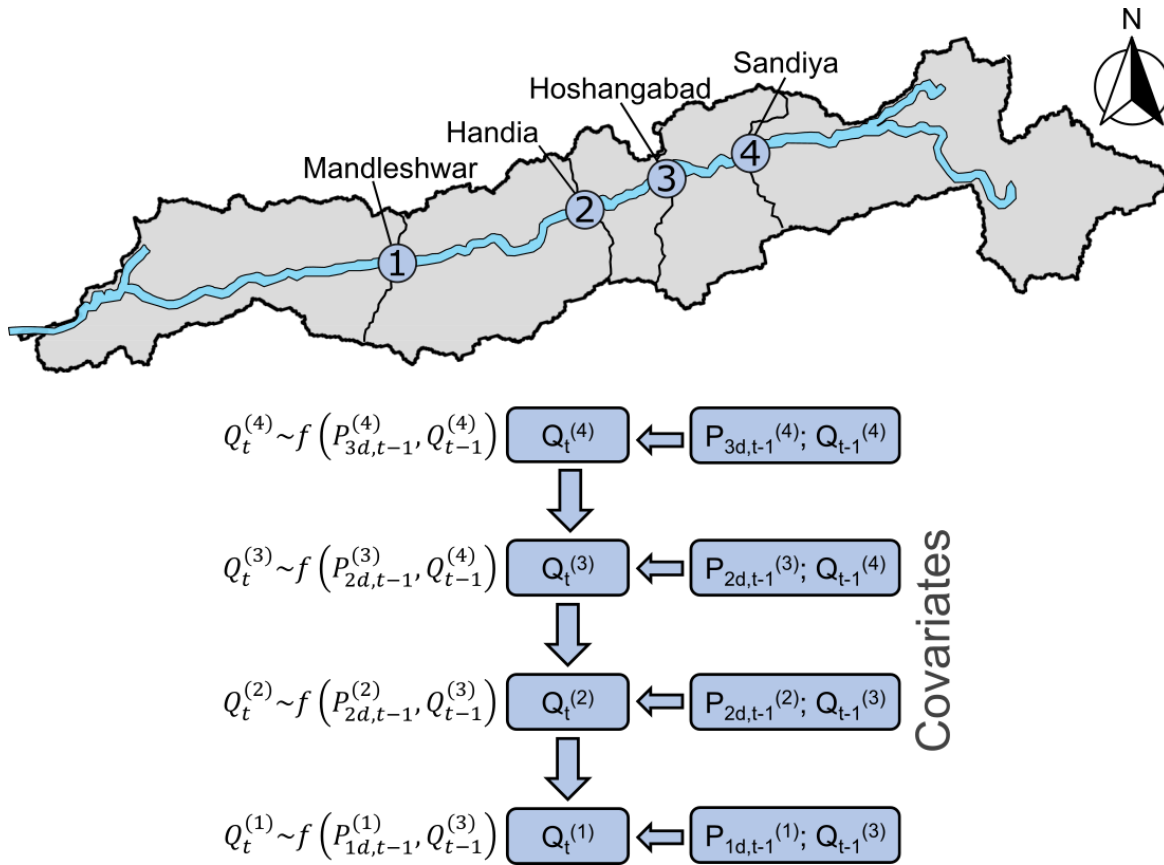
N

Sandiya

Hoshangabad

Handia

Mandleshwar

4

3

2

1

$Q_t^{(4)} \sim f\left(P_{3d,t-1}^{(4)}, Q_{t-1}^{(4)}\right)$ $Q_t^{(4)}$ $P_{3d,t-1}^{(4)}$; $Q_{t-1}^{(4)}$

$Q_t^{(3)} \sim f\left(P_{2d,t-1}^{(3)}, Q_{t-1}^{(4)}\right)$ $Q_t^{(3)}$ $P_{2d,t-1}^{(3)}$; $Q_{t-1}^{(4)}$

$Q_t^{(2)} \sim f\left(P_{2d,t-1}^{(2)}, Q_{t-1}^{(3)}\right)$ $Q_t^{(2)}$ $P_{2d,t-1}^{(2)}$; $Q_{t-1}^{(3)}$

$Q_t^{(1)} \sim f\left(P_{1d,t-1}^{(1)}, Q_{t-1}^{(3)}\right)$ $Q_t^{(1)}$ $P_{1d,t-1}^{(1)}$; $Q_{t-1}^{(3)}$

Covariates